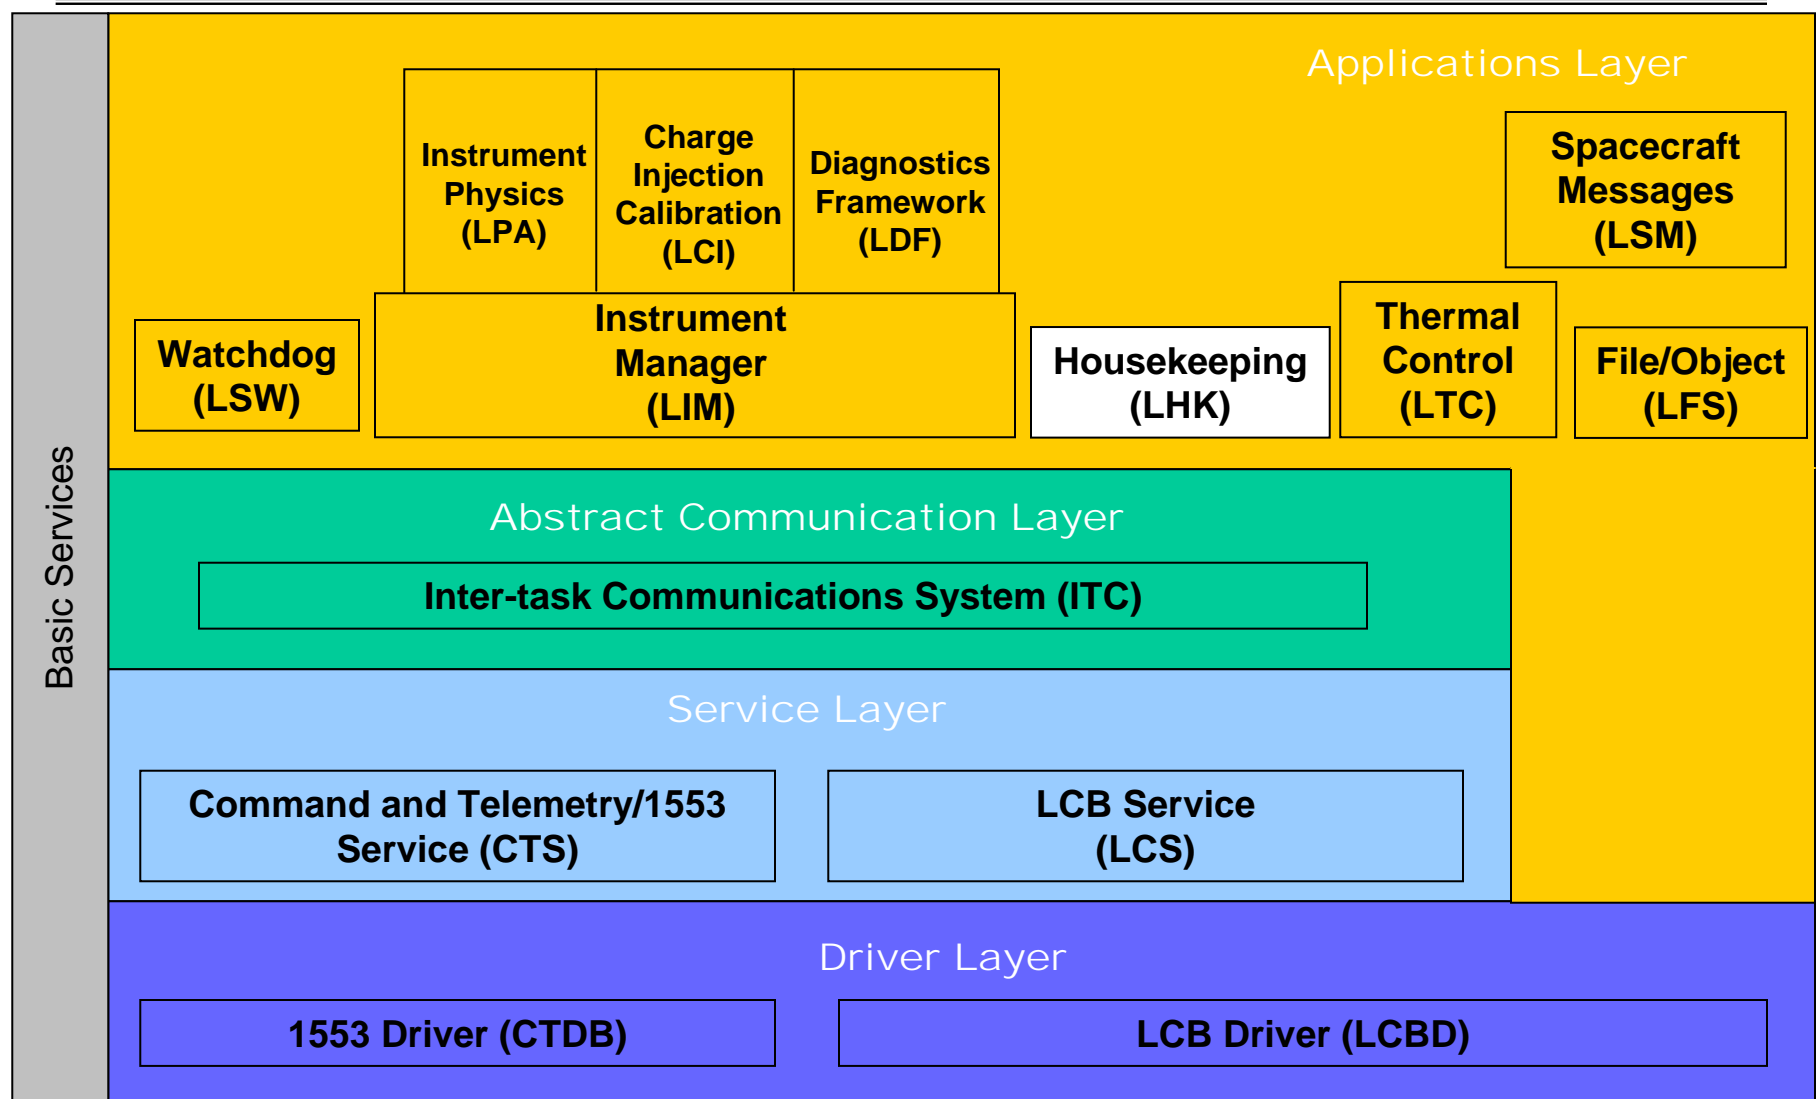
Basic Services

Applications Layer

Instrument Physics (LPA)

Charge Injection Calibration (LCI)

Diagnostics Framework (LDF)

Spacecraft Messages (LSM)

Watchdog (LSW)

Instrument Manager (LIM)

Housekeeping (LHK)

Thermal Control (LTC)

File/Object (LFS)

Abstract Communication Layer

Inter-task Communications System (ITC)

Service Layer

Command and Telemetry/1553 Service (CTS)

LCB Service (LCS)

Driver Layer

1553 Driver (CTDB)

LCB Driver (LCBD)